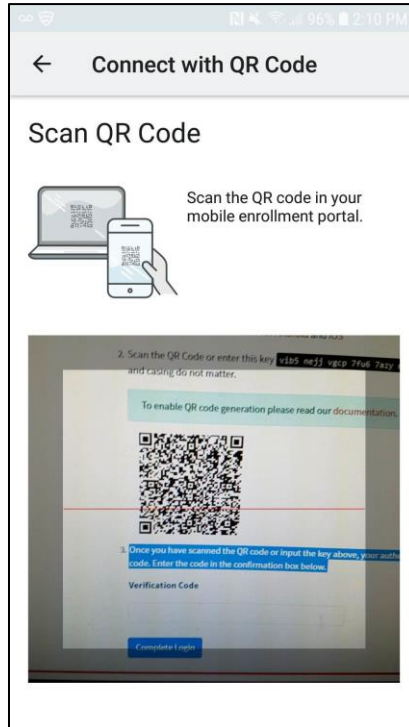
96% 2:10 PM

←

Connect with QR Code

Scan QR Code

Scan the QR code in your mobile enrollment portal.

2. Scan the QR Code or enter this key vib5 nejj vgcp 7fu6 7azy and casing do not matter.

To enable QR code generation please read our documentation.

3. Once you have scanned the QR code or input the key above, your auth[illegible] code. Enter the code in the confirmation box below.

Verification Code

Complete Login